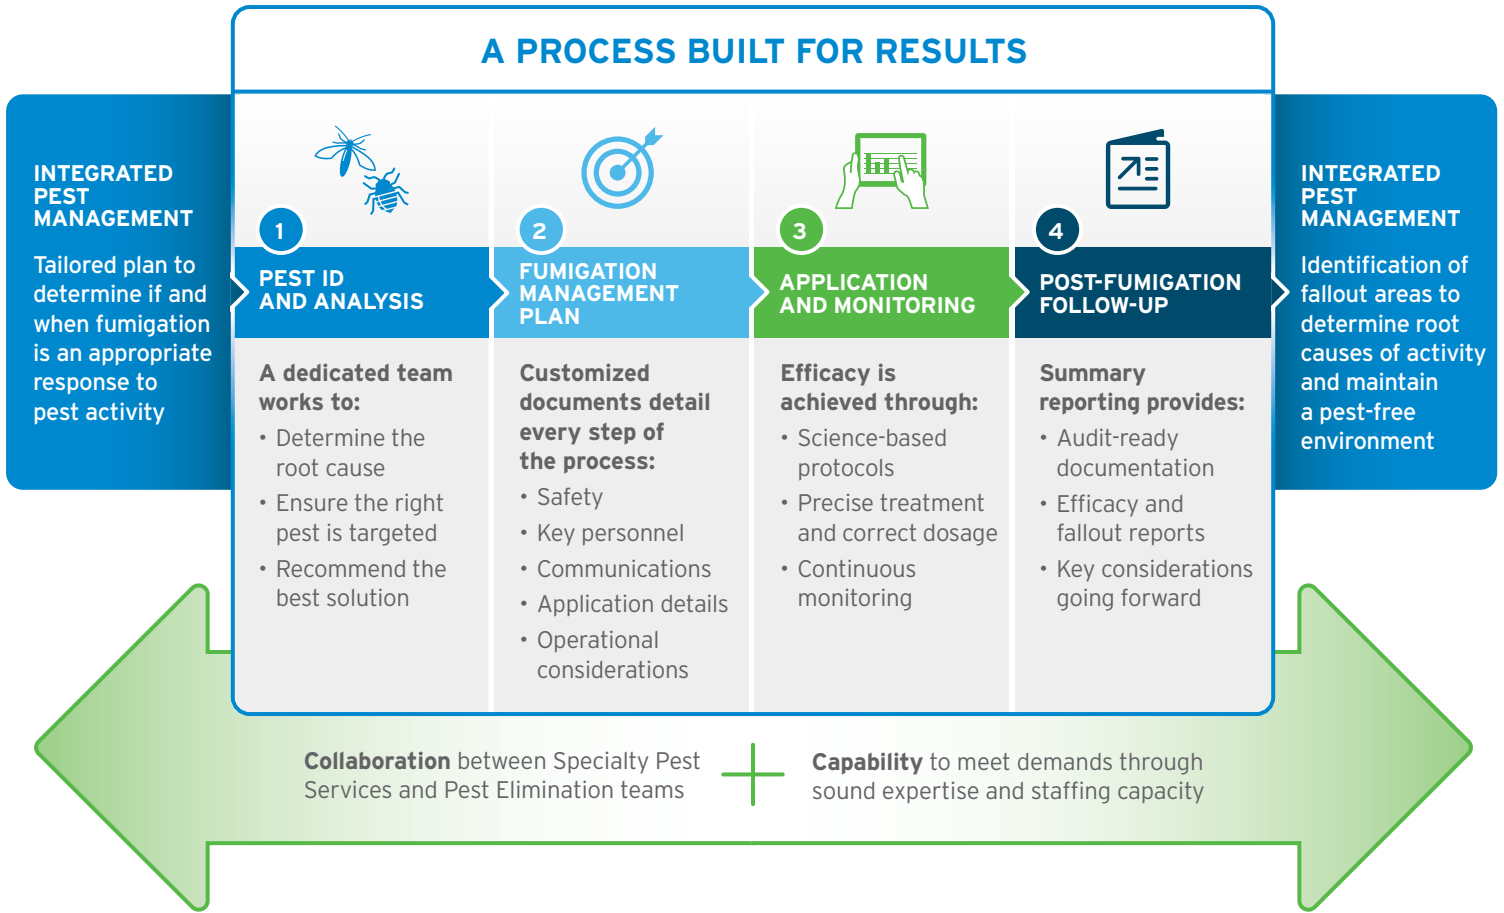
A PROCESS BUILT FOR RESULTS

INTEGRATED PEST MANAGEMENT

Tailored plan to determine if and when fumigation is an appropriate response to pest activity

1

PEST ID AND ANALYSIS

A dedicated team works to:

• Determine the root cause
• Ensure the right pest is targeted
• Recommend the best solution

2

FUMIGATION MANAGEMENT PLAN

Customized documents detail every step of the process:

• Safety
• Key personnel
• Communications
• Application details
• Operational considerations

3

APPLICATION AND MONITORING

Efficacy is achieved through:

• Science-based protocols
• Precise treatment and correct dosage
• Continuous monitoring

4

POST-FUMIGATION FOLLOW-UP

Summary reporting provides:

• Audit-ready documentation
• Efficacy and fallout reports
• Key considerations going forward

INTEGRATED PEST MANAGEMENT

Identification of fallout areas to determine root causes of activity and maintain a pest-free environment

Collaboration between Specialty Pest Services and Pest Elimination teams

Capability to meet demands through sound expertise and staffing capacity